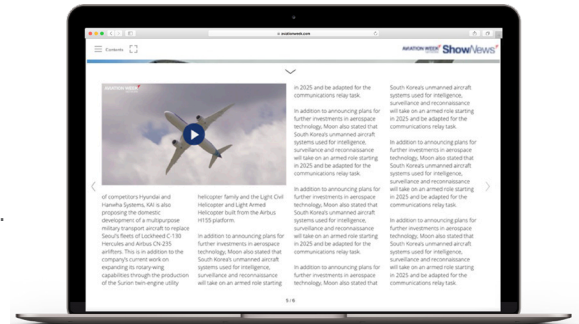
aviationweek.com

Contents

AVIATION WEEK ShowNews

AVIATION WEEK

of competitors Hyundai and Hanwha Systems, KAI is also proposing the domestic development of a multipurpose military transport aircraft to replace Seoul's fleets of Lockheed C-130 Hercules and Airbus CN-235 airlifters. This is in addition to the company's current work on expanding its rotary-wing capabilities through the production of the Surion twin-engine utility

helicopter family and the Light Civil Helicopter and Light Armed Helicopter built from the Airbus H155 platform.

In addition to announcing plans for further investments in aerospace technology, Moon also stated that South Korea's unmanned aircraft systems used for intelligence, surveillance and reconnaissance will take on an armed role starting

in 2025 and be adapted for the communications relay task.

In addition to announcing plans for further investments in aerospace technology, Moon also stated that South Korea's unmanned aircraft systems used for intelligence, surveillance and reconnaissance will take on an armed role starting in 2025 and be adapted for the communications relay task.

In addition to announcing plans for further investments in aerospace technology, Moon also stated that South Korea's unmanned aircraft systems used for intelligence, surveillance and reconnaissance will take on an armed role starting in 2025 and be adapted for the communications relay task.

In addition to announcing plans for further investments in aerospace technology, Moon also stated that

South Korea's unmanned aircraft systems used for intelligence, surveillance and reconnaissance will take on an armed role starting in 2025 and be adapted for the communications relay task.

In addition to announcing plans for further investments in aerospace technology, Moon also stated that South Korea's unmanned aircraft systems used for intelligence, surveillance and reconnaissance will take on an armed role starting in 2025 and be adapted for the communications relay task.

In addition to announcing plans for further investments in aerospace technology, Moon also stated that South Korea's unmanned aircraft systems used for intelligence, surveillance and reconnaissance will take on an armed role starting in 2025 and be adapted for the communications relay task.

5 / 6